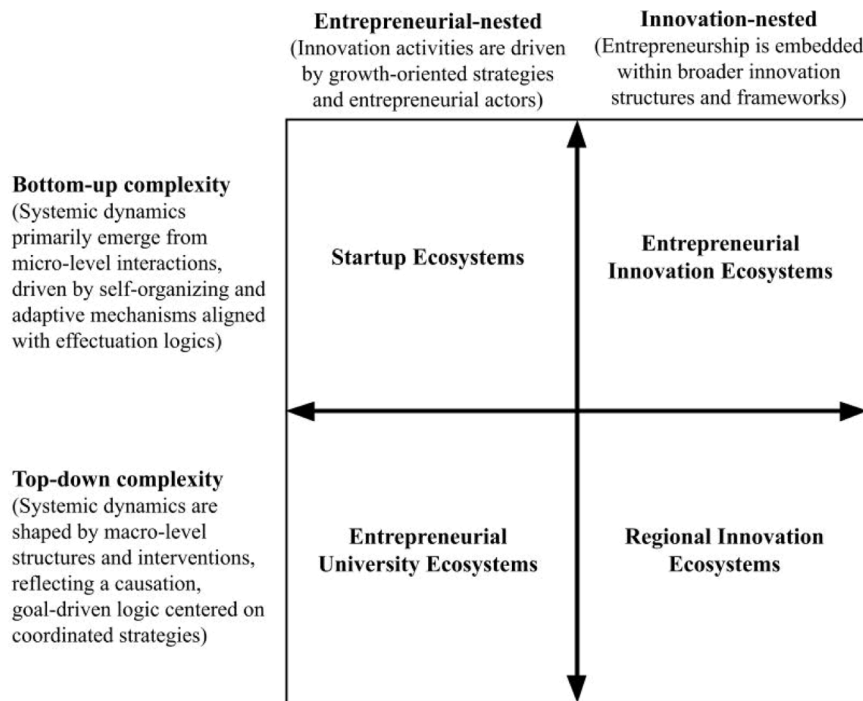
**Entrepreneurial-nested**
(Innovation activities are driven by growth-oriented strategies and entrepreneurial actors)

**Innovation-nested**
(Entrepreneurship is embedded within broader innovation structures and frameworks)

**Bottom-up complexity**
(Systemic dynamics primarily emerge from micro-level interactions, driven by self-organizing and adaptive mechanisms aligned with effectuation logics)

**Startup Ecosystems**

**Entrepreneurial Innovation Ecosystems**

**Top-down complexity**
(Systemic dynamics are shaped by macro-level structures and interventions, reflecting a causation, goal-driven logic centered on coordinated strategies)

**Entrepreneurial University Ecosystems**

**Regional Innovation Ecosystems**